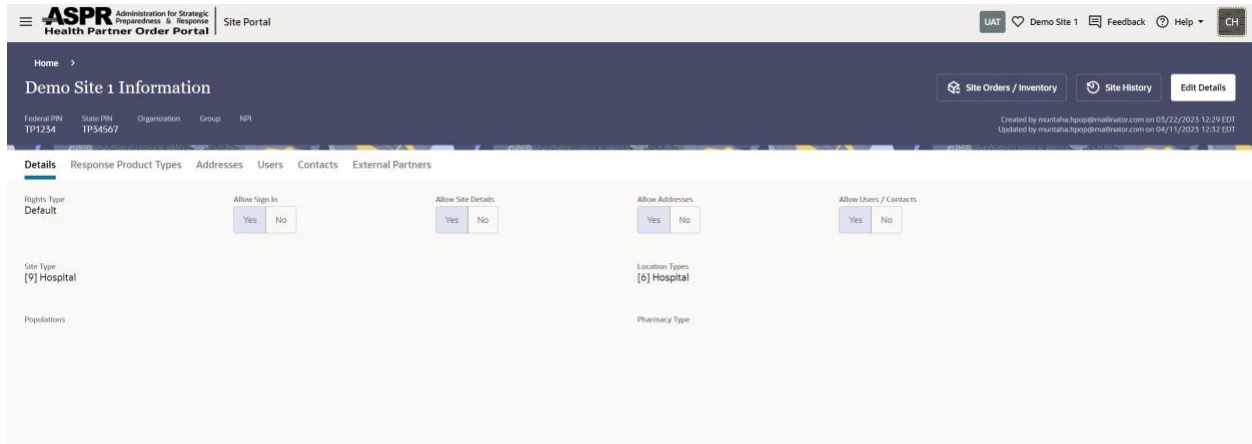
ASPR Administration for Strategic Preparedness & Response
Health Partner Order Portal
Site Portal

UAT  Demo Site 1  Feedback  Help  CH

Home >

Demo Site 1 Information

Site Orders / Inventory  Site History  Edit Details

Federal PIN
TP1234

State PIN
TP34567

Organization

Group

NPI

Created by muntaha.hpop@mailinator.com on 03/22/2023 12:29 EDT
Updated by muntaha.hpop@mailinator.com on 04/11/2023 12:32 EDT

Details  Response Product Types  Addresses  Users  Contacts  External Partners

Rights Type
Default

Allow Sign In
Yes No

Allow Site Details
Yes No

Allow Addresses
Yes No

Allow Users / Contacts
Yes No

Site Type
[9] Hospital

Location Types
[6] Hospital

Populations

Pharmacy Type